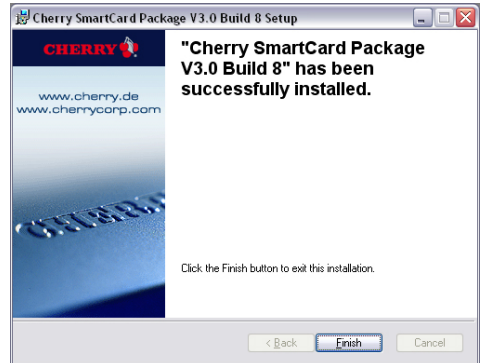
Cherry SmartCard Package V3.0 Build 8 Setup

CHERRY

www.cherry.de
www.cherrycorp.com

"Cherry SmartCard Package V3.0 Build 8" has been successfully installed.

Click the Finish button to exit this installation.

< Back
Finish
Cancel